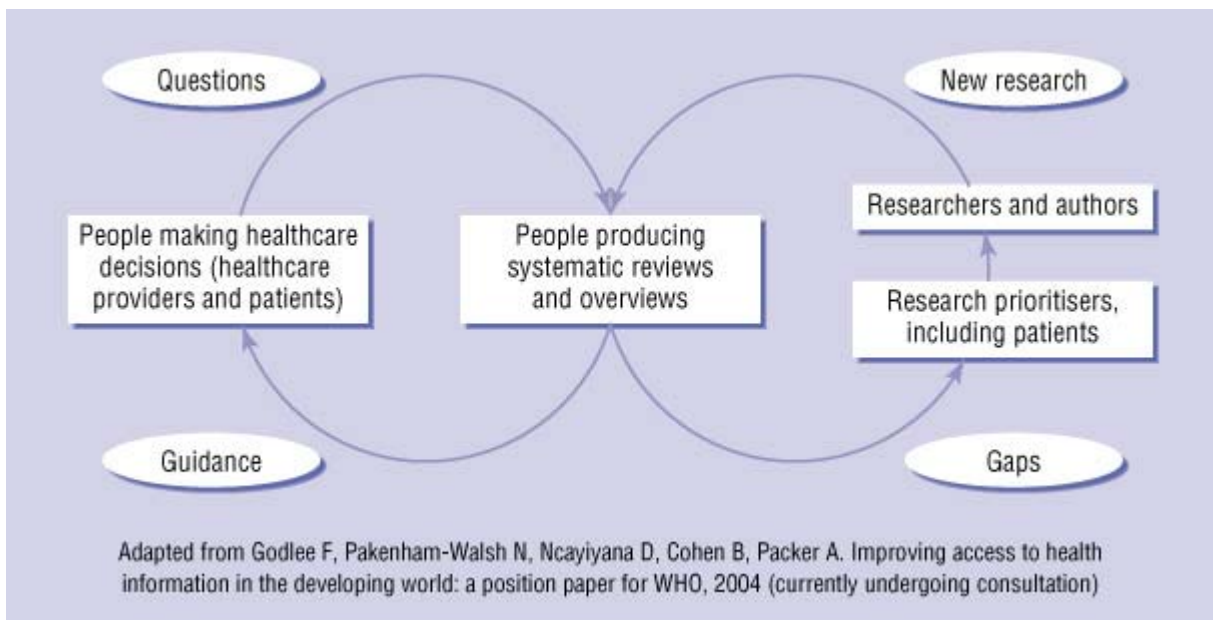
Questions

New research

People making healthcare decisions (healthcare providers and patients)

People producing systematic reviews and overviews

Researchers and authors

Research prioritisers, including patients

Guidance

Gaps

Adapted from Godlee F, Pakenham-Walsh N, Ncayiyana D, Cohen B, Packer A. Improving access to health information in the developing world: a position paper for WHO, 2004 (currently undergoing consultation)